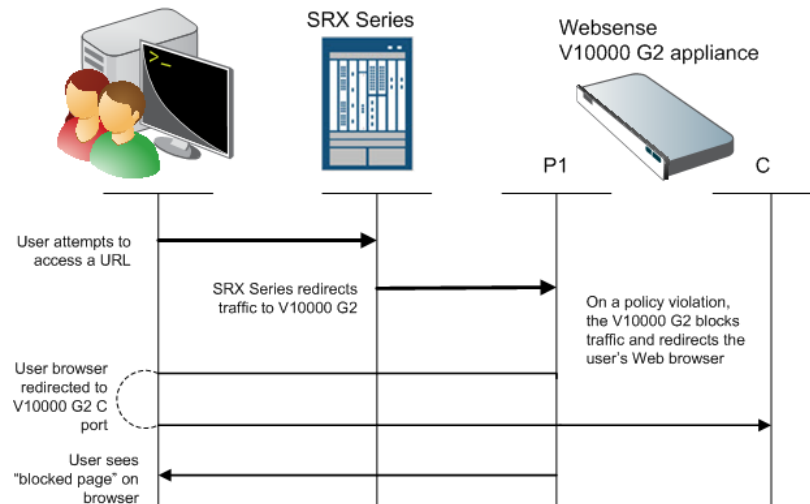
SRX Series

Websense
V10000 G2 appliance

P1

C

User attempts to access a URL

SRX Series redirects traffic to V10000 G2

On a policy violation, the V10000 G2 blocks traffic and redirects the user's Web browser

User browser redirected to V10000 G2 C port

User sees "blocked page" on browser